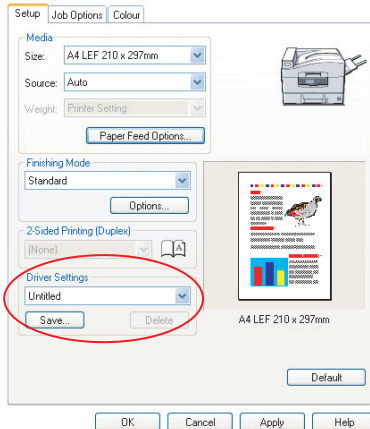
Setup | Job Options | Colour

Media

Size: A4 LEF 210 x 297mm

Source: Auto

Weight: Printer Setting

Paper Feed Options...

Finishing Mode

Standard

Options...

2-Sided Printing (Duplex)

(None)

Driver Settings

Untitled

Save...

Delete

A4 LEF 210 x 297mm

Default

OK

Cancel

Apply

Help